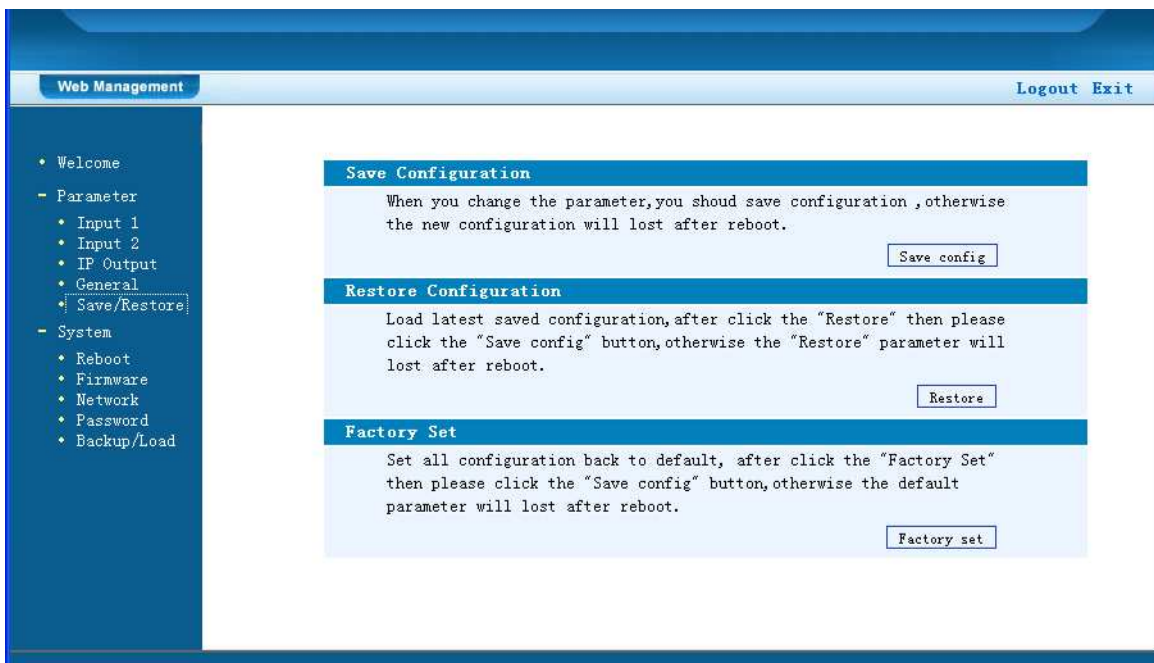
Web Management

Logout Exit

• Welcome
- Parameter
• Input 1
• Input 2
• IP Output
• General
• Save/Restore
- System
• Reboot
• Firmware
• Network
• Password
• Backup/Load

Save Configuration

When you change the parameter, you shoud save configuration , otherwise the new configuration will lost after reboot.

Save config

Restore Configuration

Load latest saved configuration, after click the "Restore" then please click the "Save config" button, otherwise the "Restore" parameter will lost after reboot.

Restore

Factory Set

Set all configuration back to default, after click the "Factory Set" then please click the "Save config" button, otherwise the default parameter will lost after reboot.

Factory set